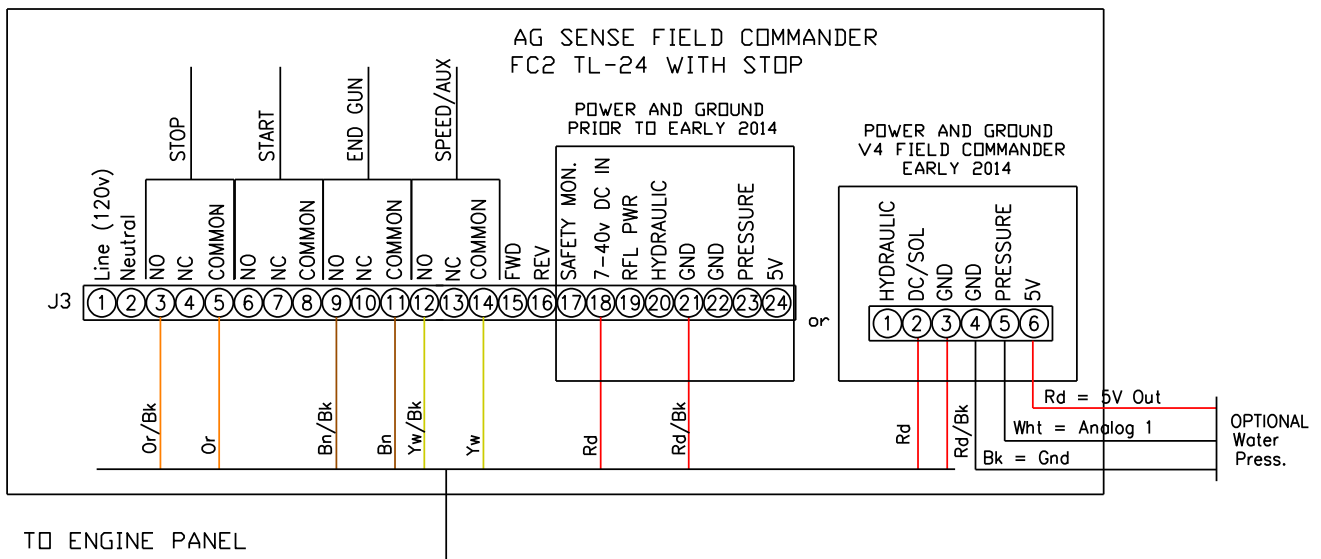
AG SENSE FIELD COMMANDER
FC2 TL-24 WITH STOP

STOP
START
END GUN
SPEED/AUX

POWER AND GROUND
PRIOR TO EARLY 2014

POWER AND GROUND
V4 FIELD COMMANDER
EARLY 2014

Line (120v)
Neutral
NO
NC
COMMON
NO
NC
COMMON
NO
NC
COMMON
NO
NC
COMMON
FWD
REV
SAFETY MON.
7-40v DC IN
RFL PWR
HYDRAULIC
GND
GND
PRESSURE
5V

J3 1 2 3 4 5 6 7 8 9 10 11 12 13 14 15 16 17 18 19 20 21 22 23 24

or

HYDRAULIC
DC/SOL
GND
GND
PRESSURE
5V

1 2 3 4 5 6

Or/Bk
Or
Bn/Bk
Bn
Yw/Bk
Yw
Rd
Rd/Bk
Rd
Rd/Bk

Rd = 5V Out
Wht = Analog 1
Bk = Gnd

OPTIONAL
Water
Press.

TO ENGINE PANEL